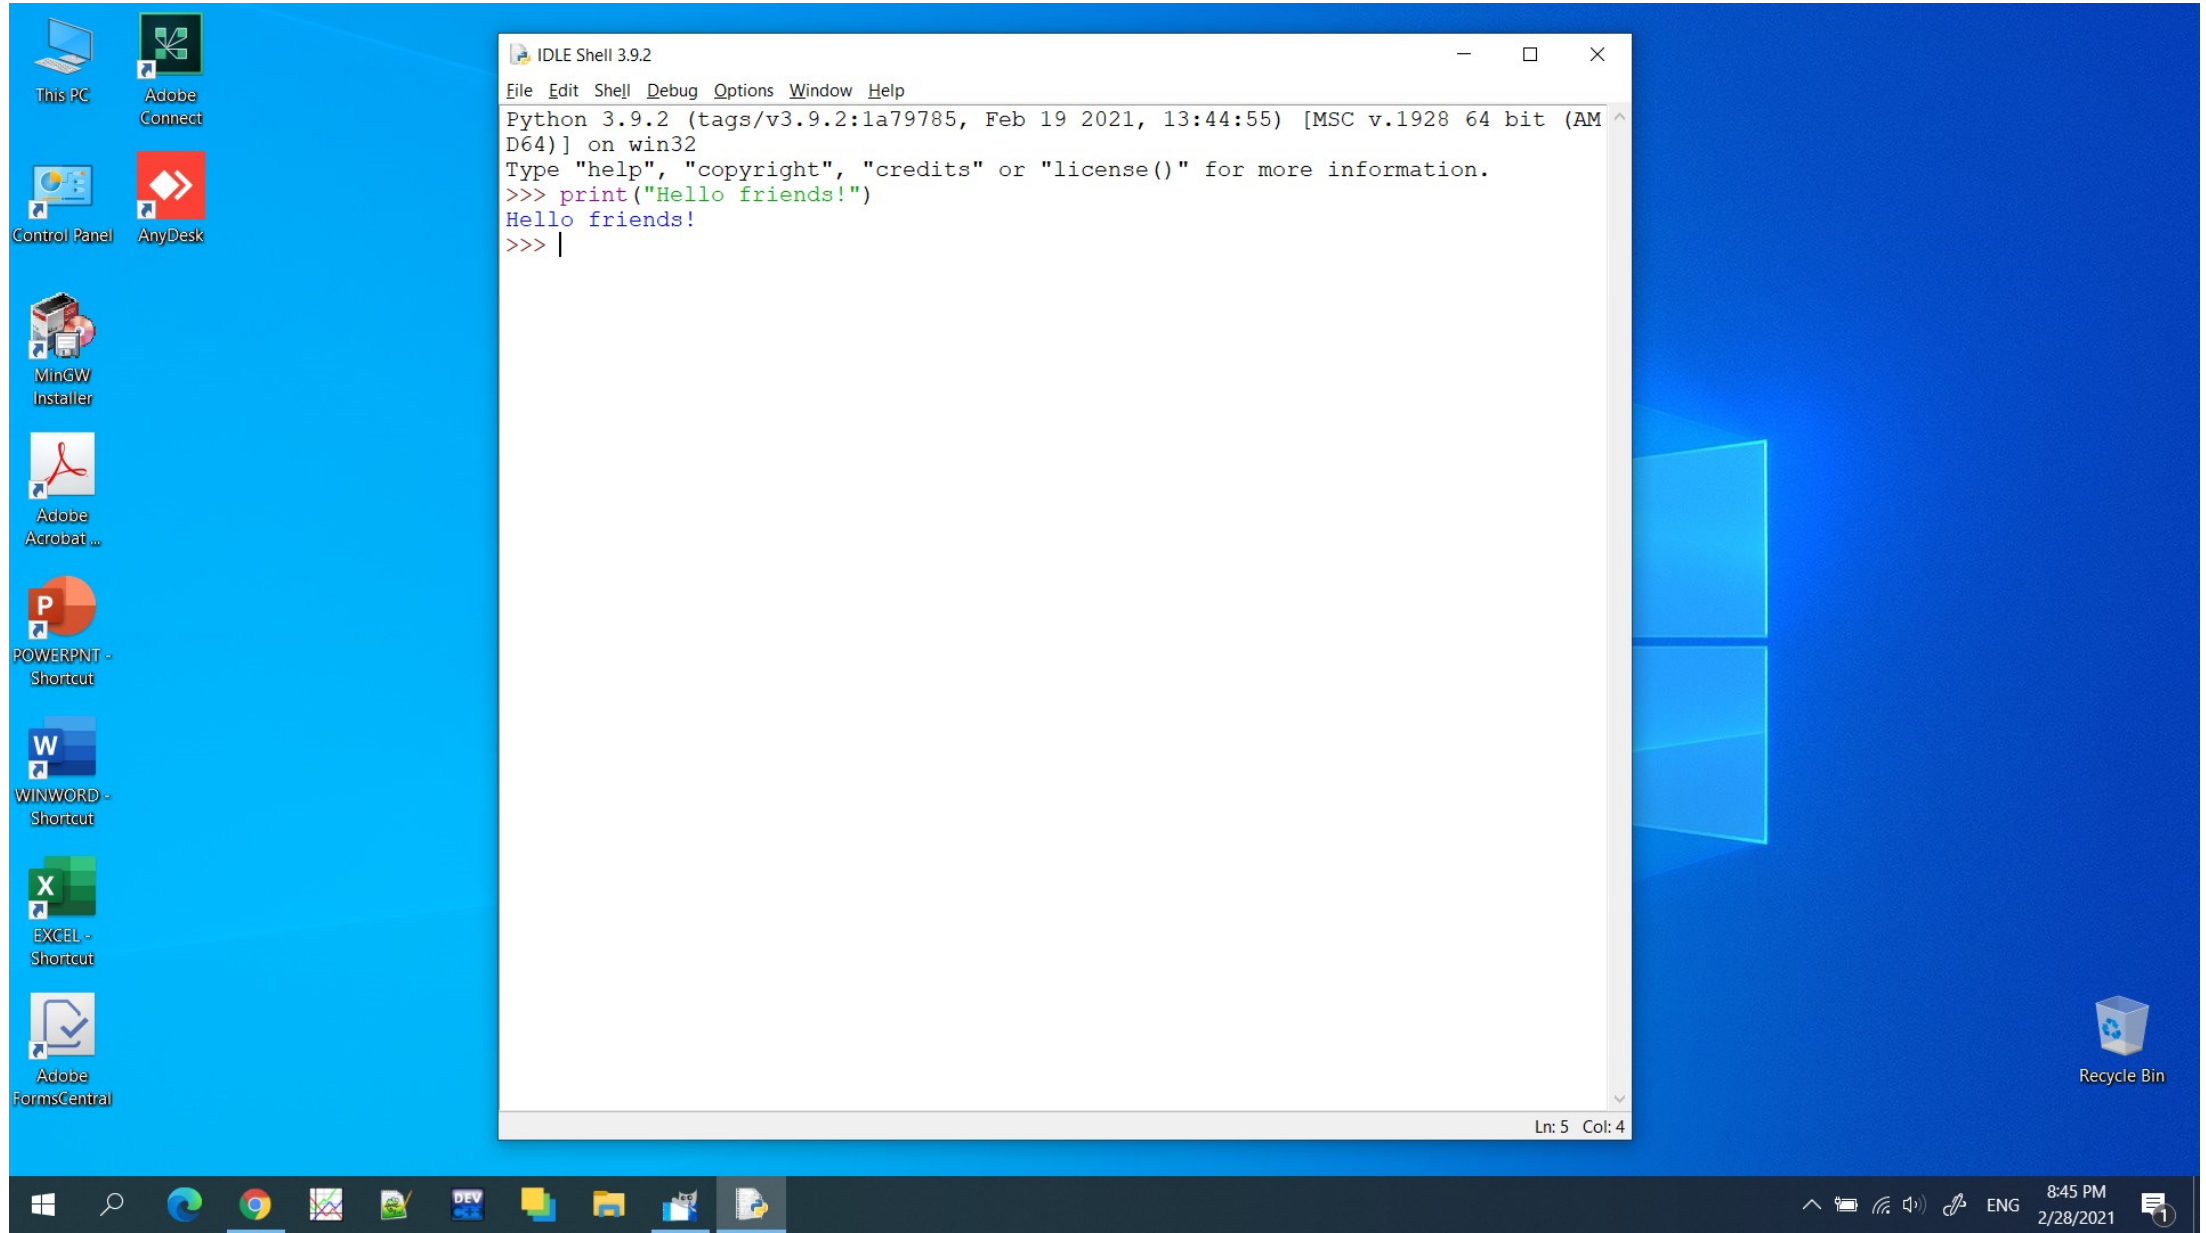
This PC

Adobe Connect

Control Panel

AnyDesk

MinGW Installer

Adobe Acrobat ...

POWERPNT - Shortcut

WINWORD - Shortcut

EXCEL - Shortcut

Adobe FormsCentral

IDLE Shell 3.9.2

File Edit Shell Debug Options Window Help

Python 3.9.2 (tags/v3.9.2:1a79785, Feb 19 2021, 13:44:55) [MSC v.1928 64 bit (AMD64)] on win32
Type "help", "copyright", "credits" or "license()" for more information.
>>> print("Hello friends!")
Hello friends!
>>>

Ln: 5 Col: 4

Recycle Bin

ENG 8:45 PM 2/28/2021

DEV

1